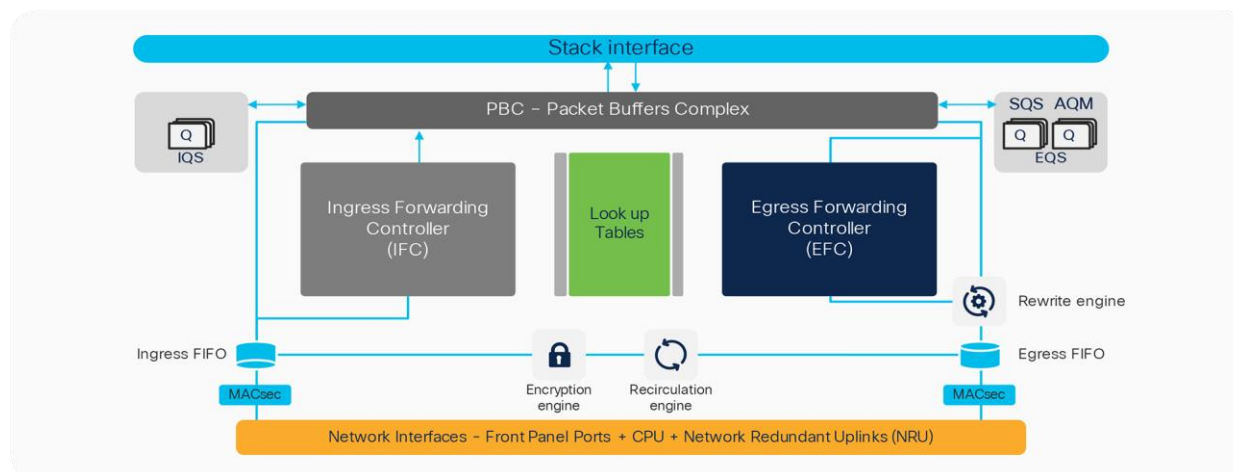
Stack interface

PBC - Packet Buffers Complex

Q
IQS

SQS AQM
Q Q
EQS

Ingress Forwarding Controller (IFC)

Look up Tables

Egress Forwarding Controller (EFC)

Rewrite engine

Ingress FIFO

Egress FIFO

Encryption engine

Recirculation engine

MACsec

MACsec

Network Interfaces - Front Panel Ports + CPU + Network Redundant Uplinks (NRU)